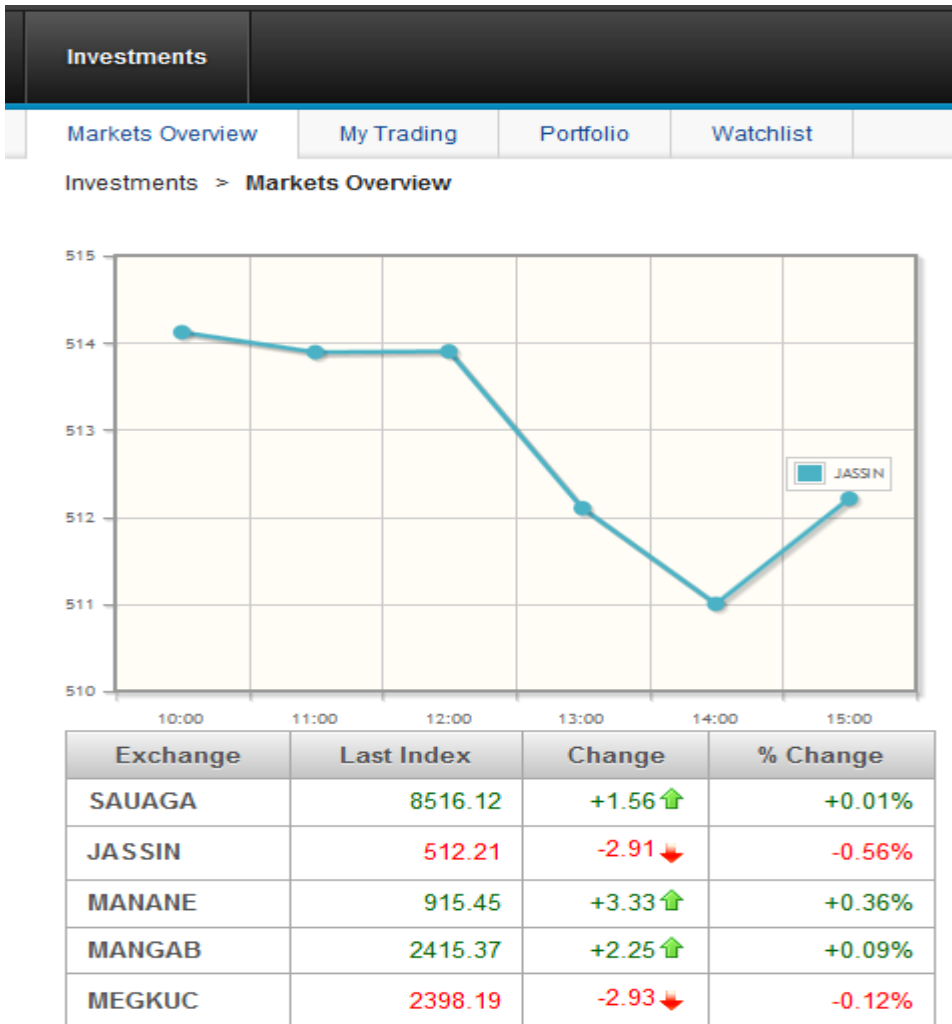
Investments

Markets Overview | My Trading | Portfolio | Watchlist

Investments > **Markets Overview**

515
514
513
512
511
510

JASSIN

10:00 11:00 12:00 13:00 14:00 15:00

| Exchange | Last Index | Change | % Change |
|---|---|---|---|
| SAUAGA | 8516.12 | +1.56 | +0.01% |
| JASSIN | 512.21 | -2.91 | -0.56% |
| MANANE | 915.45 | +3.33 | +0.36% |
| MANGAB | 2415.37 | +2.25 | +0.09% |
| MEGKUC | 2398.19 | -2.93 | -0.12% |